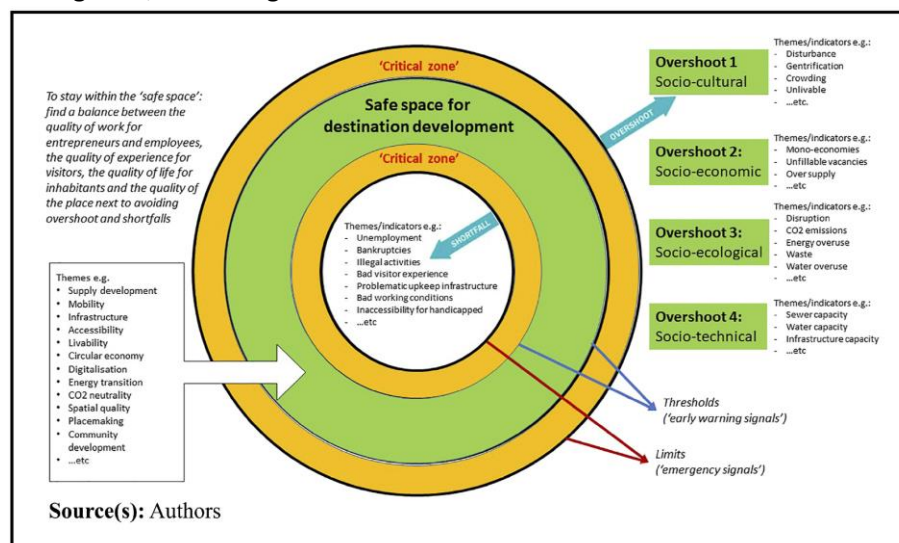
To stay within the 'safe space': find a balance between the quality of work for entrepreneurs and employees, the quality of experience for visitors, the quality of life for inhabitants and the quality of the place next to avoiding overshoot and shortfalls

'Critical zone'

Safe space for destination development

'Critical zone'

Themes/indicators e.g.:
- Unemployment
- Bankruptcies
- Illegal activities
- Bad visitor experience
- Problematic upkeep infrastructure
- Bad working conditions
- Inaccessibility for handicapped
- ...etc

SHORTFALL

OVERSHOOT

Overshoot 1
Socio-cultural

Themes/indicators e.g.:
- Disturbance
- Gentrification
- Crowding
- Unlivable
- ...etc.

Overshoot 2:
Socio-economic

Themes/indicators e.g.:
- Mono-economies
- Unfillable vacancies
- Over supply
- ...etc

Overshoot 3:
Socio-ecological

Themes/indicators e.g.:
- Disruption
- CO2 emissions
- Energy overuse
- Waste
- Water overuse
- ...etc

Overshoot 4:
Socio-technical

Themes/indicators e.g.:
- Sewer capacity
- Water capacity
- Infrastructure capacity
- ...etc

Themes e.g.
• Supply development
• Mobility
• Infrastructure
• Accessibility
• Livability
• Circular economy
• Digitalisation
• Energy transition
• CO2 neutrality
• Spatial quality
• Placemaking
• Community development
• ...etc

Thresholds
('early warning signals')

Limits
('emergency signals')

Source(s): Authors